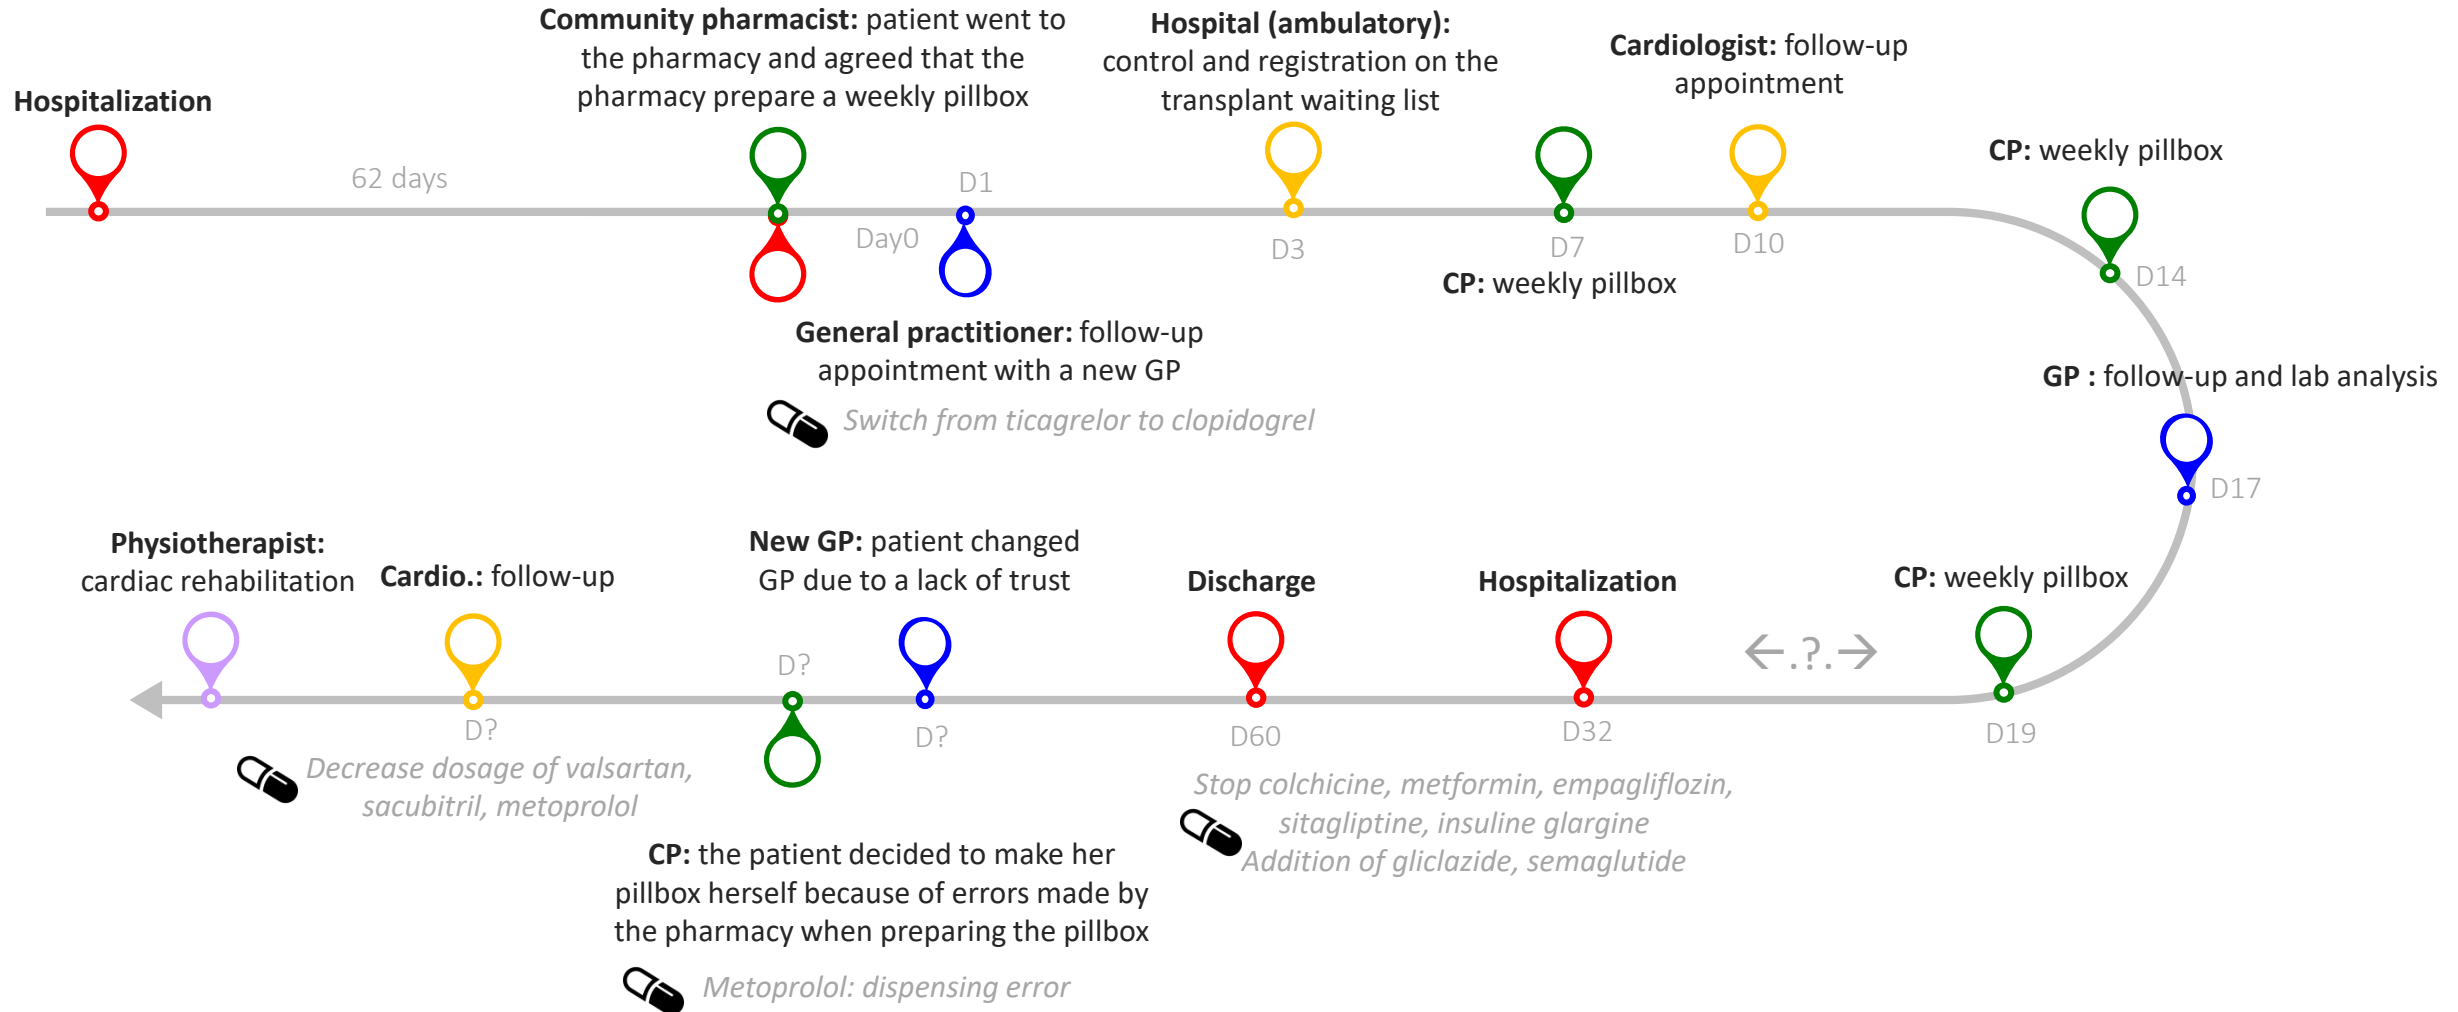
Hospitalization

62 days

Community pharmacist: patient went to the pharmacy and agreed that the pharmacy prepare a weekly pillbox

Day0

D1

General practitioner: follow-up appointment with a new GP

Switch from ticagrelor to clopidogrel

Hospital (ambulatory): control and registration on the transplant waiting list

D3

D7

CP: weekly pillbox

Cardiologist: follow-up appointment

D10

CP: weekly pillbox

D14

GP : follow-up and lab analysis

D17

CP: weekly pillbox

D19

←.?.→

Hospitalization

D32

Discharge

D60

Stop colchicine, metformin, empagliflozin, sitagliptine, insuline glargine
Addition of gliclazide, semaglutide

New GP: patient changed GP due to a lack of trust

D?

D?

CP: the patient decided to make her pillbox herself because of errors made by the pharmacy when preparing the pillbox

Metoprolol: dispensing error

Cardio.: follow-up

D?

Decrease dosage of valsartan, sacubitril, metoprolol

Physiotherapist: cardiac rehabilitation